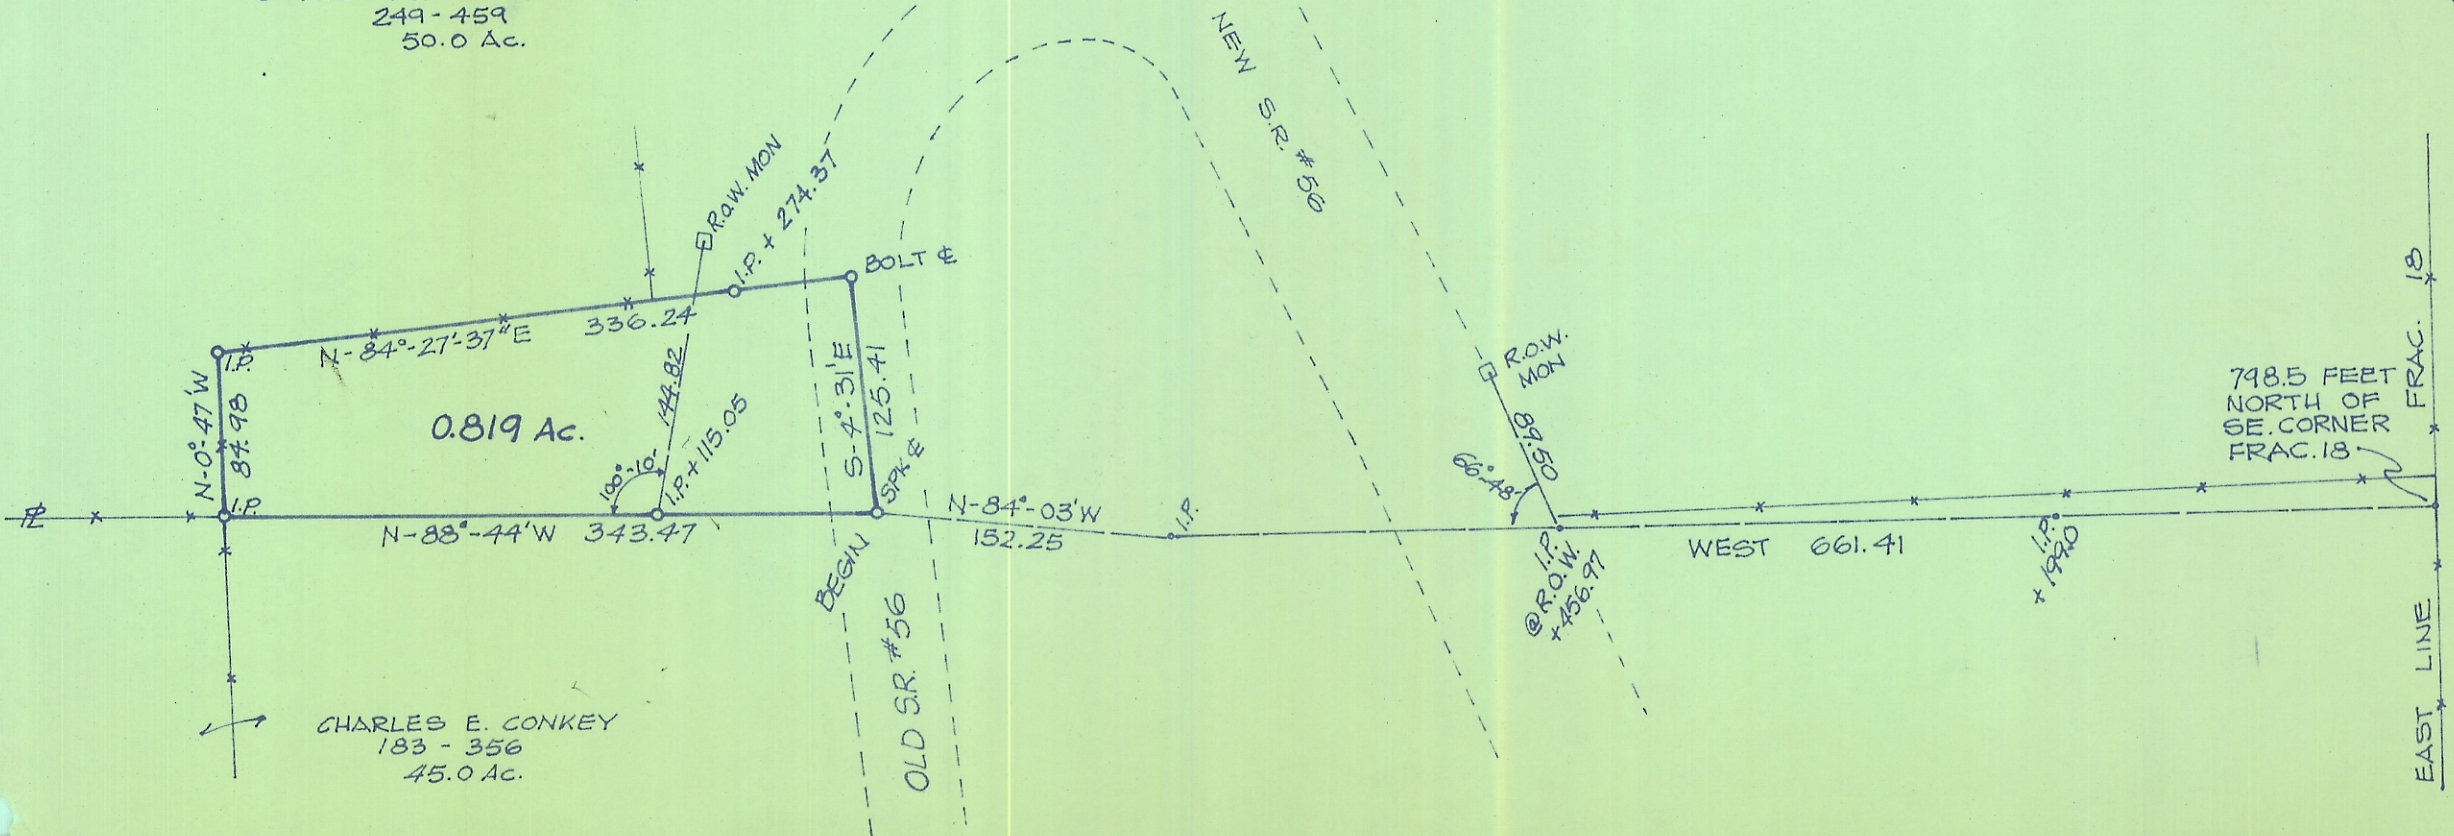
249-459
50.0 Ac.

NEW S.R. #56

R.O.W. MON

I.P. + 274.37

BOLT ℄

I.P.

N-84°-27'-37"E 336.24

142.82

N-0°-47'W 84.98

0.819 Ac.

100°-10'

I.P. + 115.05

S-4°-31'E 125.41

SPK ℄

R.O.W. MON

89.50

66°-48'

798.5 FEET NORTH OF SE. CORNER FRAC. 18

FRAC. 18

℄

I.P.

N-88°-44'W 343.47

N-84°-03'W 152.25

I.P.

I.P. @ R.O.W. + 456.97

WEST 661.41

I.P. + 1990

BEGIN

OLD S.R. #56

CHARLES E. CONKEY
183 - 356
45.0 Ac.

EAST LINE